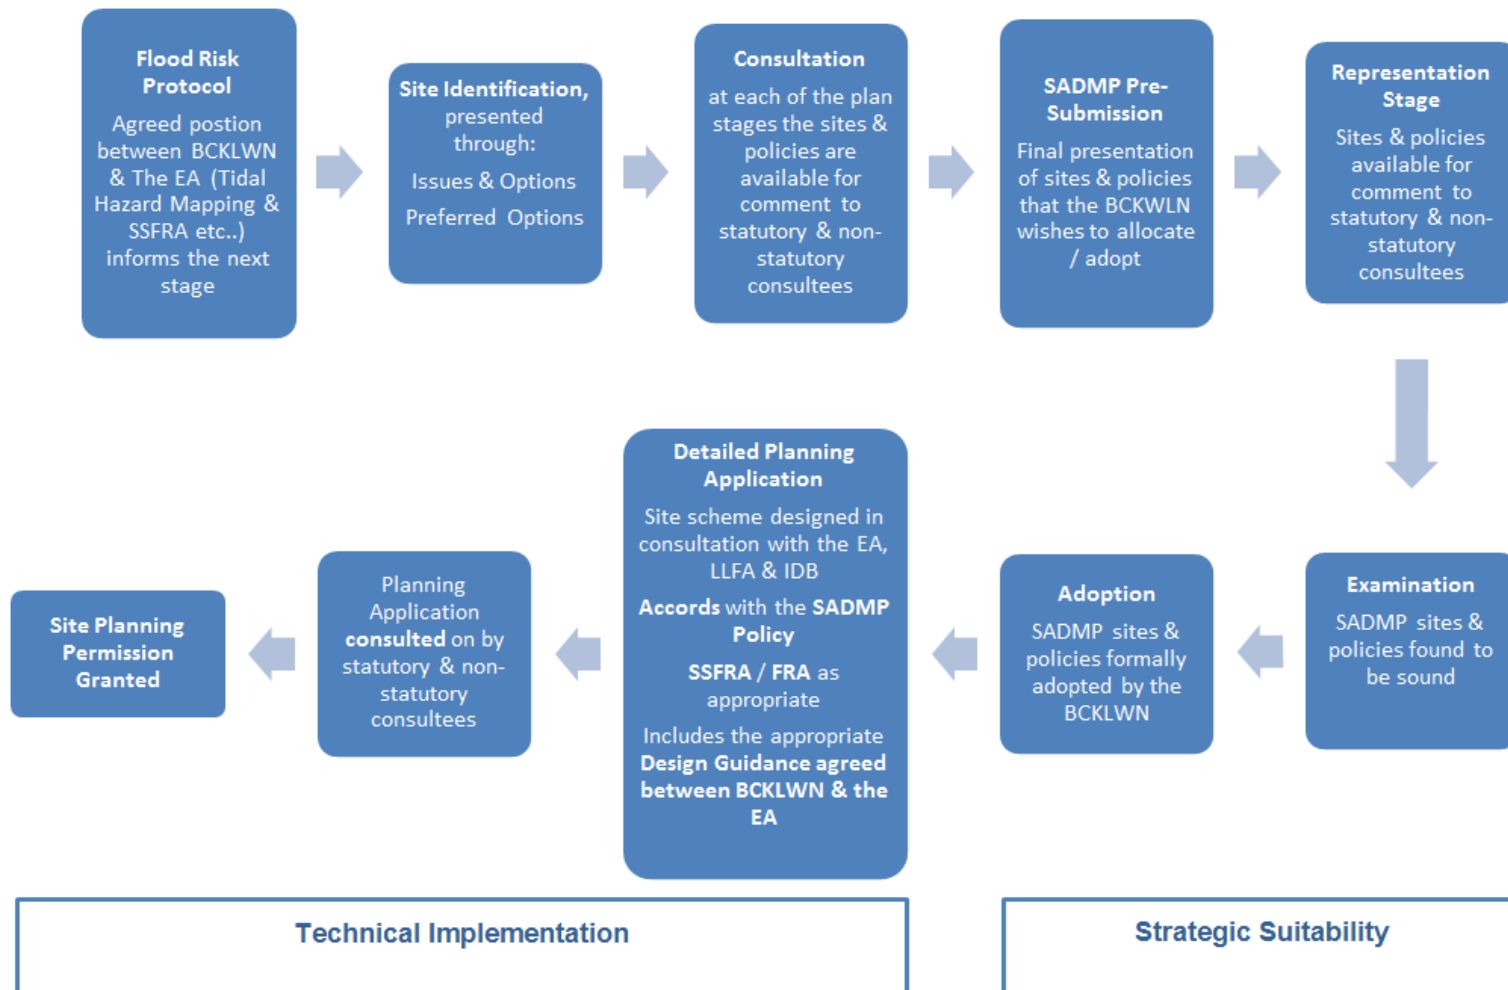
Flood Risk Protocol

Agreed postion between BCKLWN & The EA (Tidal Hazard Mapping & SSFRA etc..) informs the next stage

Site Identification, presented through:

Issues & Options

Preferred Options

Consultation

at each of the plan stages the sites & policies are available for comment to statutory & non-statutory consultees

SADMP Pre-Submission

Final presentation of sites & policies that the BCKWLN wishes to allocate / adopt

Representation Stage

Sites & policies available for comment to statutory & non-statutory consultees

Examination

SADMP sites & policies found to be sound

Adoption

SADMP sites & policies formally adopted by the BCKLWN

Detailed Planning Application

Site scheme designed in consultation with the EA, LLFA & IDB

Accords with the SADMP Policy

SSFRA / FRA as appropriate

Includes the appropriate Design Guidance agreed between BCKLWN & the EA

Planning Application consulted on by statutory & non-statutory consultees

Site Planning Permission Granted

Technical Implementation

Strategic Suitability